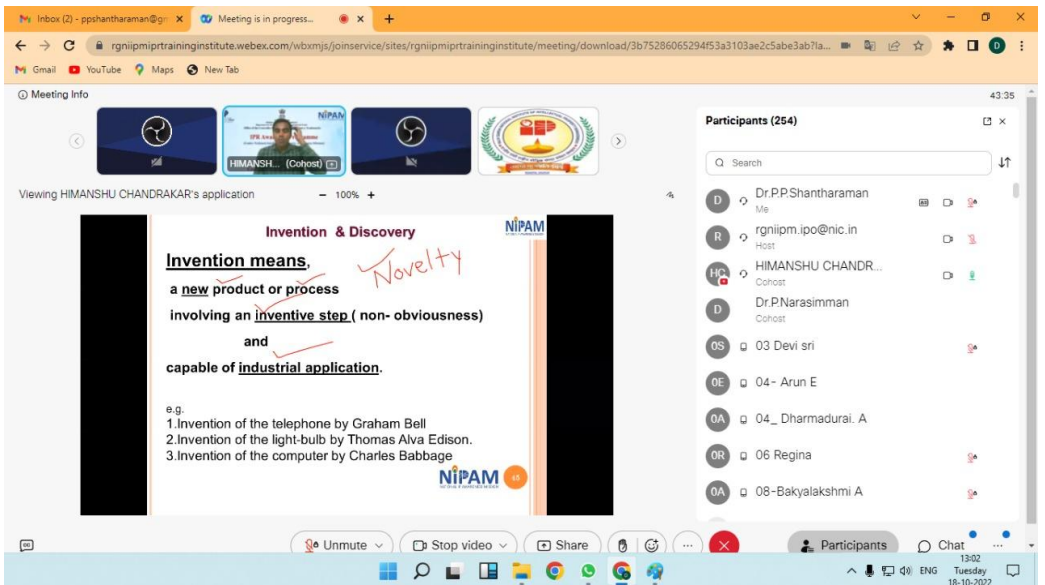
Inbox (2) - ppshantharaman@gr ×
Meeting is in progress... ×
+

rgniipmiprtraininginstitute.webex.com/wbxmjs/joinservice/sites/rgniipmiprtraininginstitute/meeting/download/3b75286065294f53a3103ae2c5abe3ab?la...

Gmail YouTube Maps New Tab

Meeting Info

43:35

HIMANSH... (Cohost)

Viewing HIMANSHU CHANDRAKAR's application − 100% +

Invention & Discovery

NIPAM

Invention means,

Novelty

a new product or process

involving an inventive step ( non- obviousness)

and

capable of industrial application.

e.g.
1.Invention of the telephone by Graham Bell
2.Invention of the light-bulb by Thomas Alva Edison.
3.Invention of the computer by Charles Babbage

NIPAM 15

Participants (254)

Search

Dr.P.P.Shantharaman
Me

rgniipm.ipo@nic.in
Host

HIMANSHU CHANDR...
Cohost

Dr.P.Narasimman
Cohost

03 Devi sri

04- Arun E

04_ Dharmadurai. A

06 Regina

08-Bakyalakshmi A

Unmute
Stop video
Share
Participants
Chat

ENG
13:02
Tuesday
18-10-2022